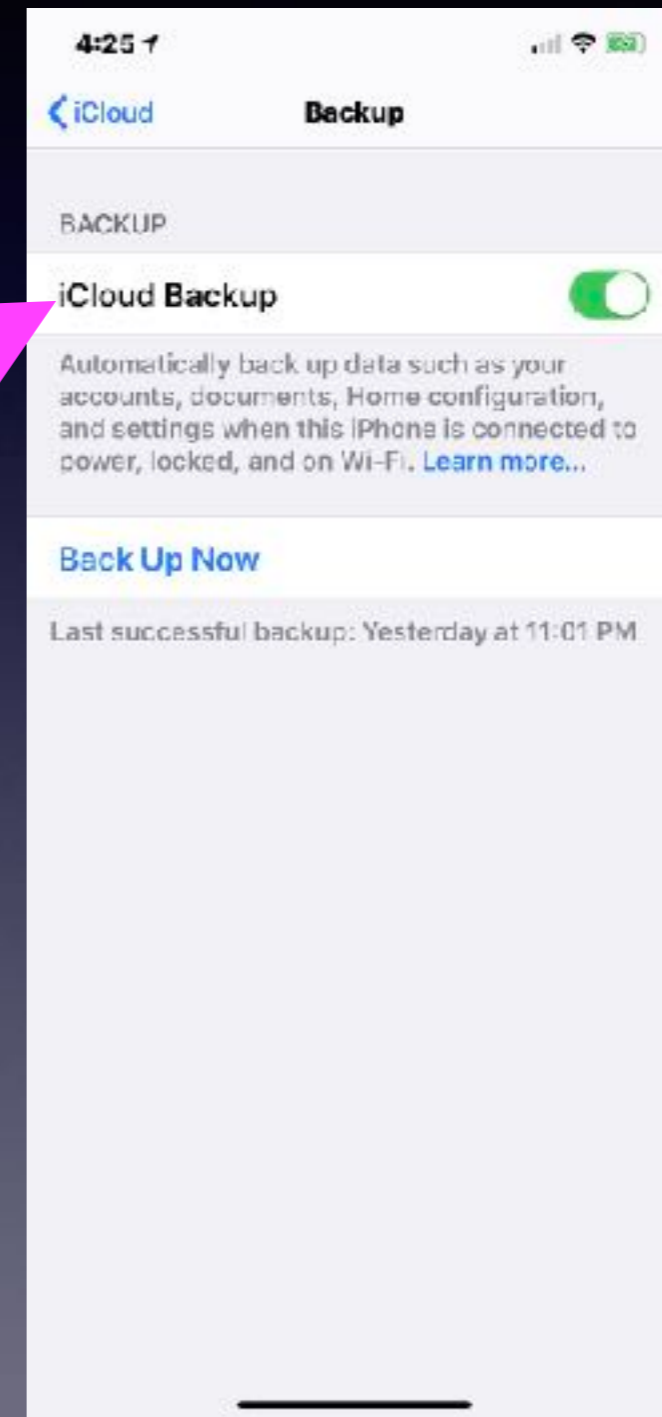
4:25

iCloud

Backup

BACKUP

iCloud Backup

Automatically back up data such as your accounts, documents, Home configuration, and settings when this iPhone is connected to power, locked, and on Wi-Fi. Learn more...

Back Up Now

Last successful backup: Yesterday at 11:01 PM